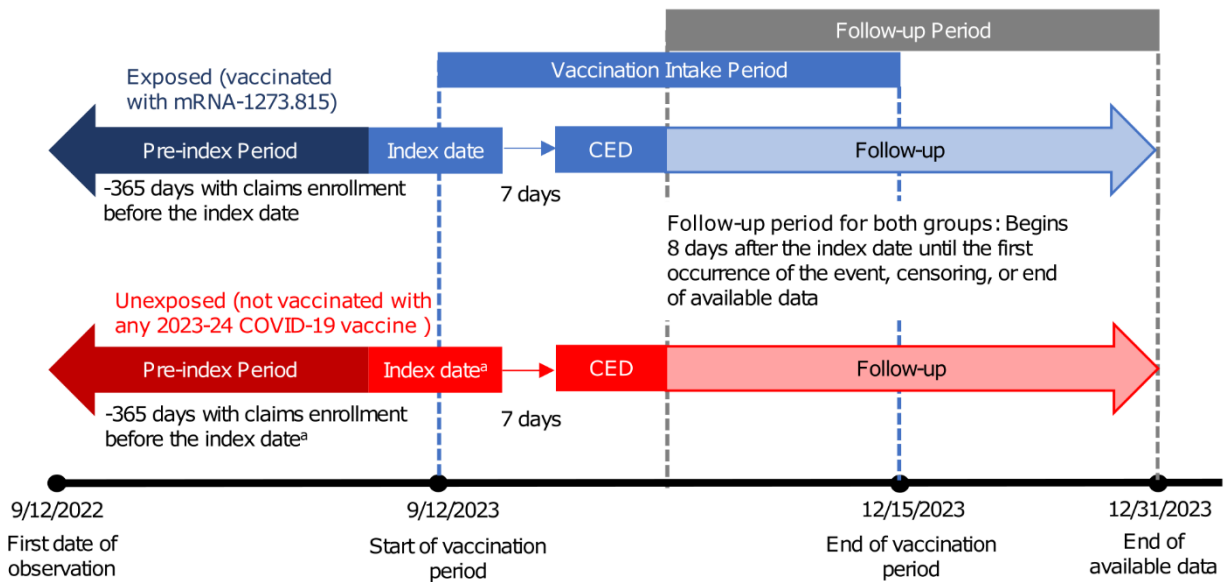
Follow-up Period

Vaccination Intake Period

Exposed (vaccinated with mRNA-1273.815)

Pre-index Period

Index date

CED

Follow-up

-365 days with claims enrollment before the index date

7 days

Follow-up period for both groups: Begins 8 days after the index date until the first occurrence of the event, censoring, or end of available data

Unexposed (not vaccinated with any 2023-24 COVID-19 vaccine )

Pre-index Period

Index date$^a$

CED

Follow-up

-365 days with claims enrollment before the index date$^a$

7 days

9/12/2022
First date of observation

9/12/2023
Start of vaccination period

12/15/2023
End of vaccination period

12/31/2023
End of available data